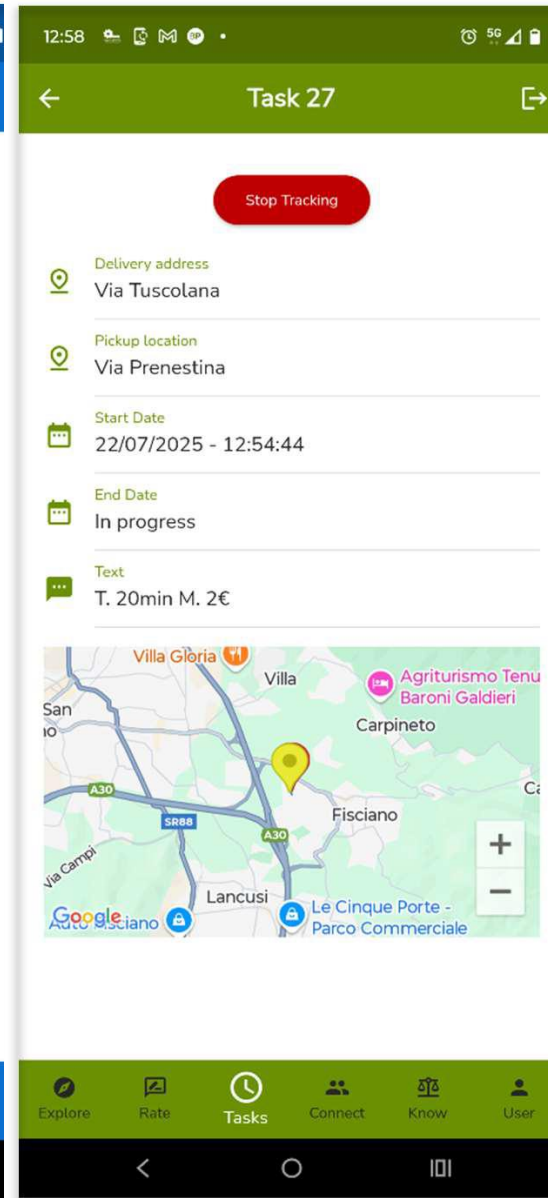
12:58 5G

Task 27

Stop Tracking

Delivery address
Via Tuscolana

Pickup location
Via Prenestina

Start Date
22/07/2025 - 12:54:44

End Date
In progress

Text
T. 20min M. 2€

Villa Gloria
Villa
Agriturismo Tenu
Baroni Galdieri
San
Carpineto
A30
SR88
A30
Fisciano
Via Campi
Lancusi
Le Cinque Porte -
Parco Commerciale
Google
Auto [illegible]isciano
+
−

Explore
Rate
Tasks
Connect
Know
User